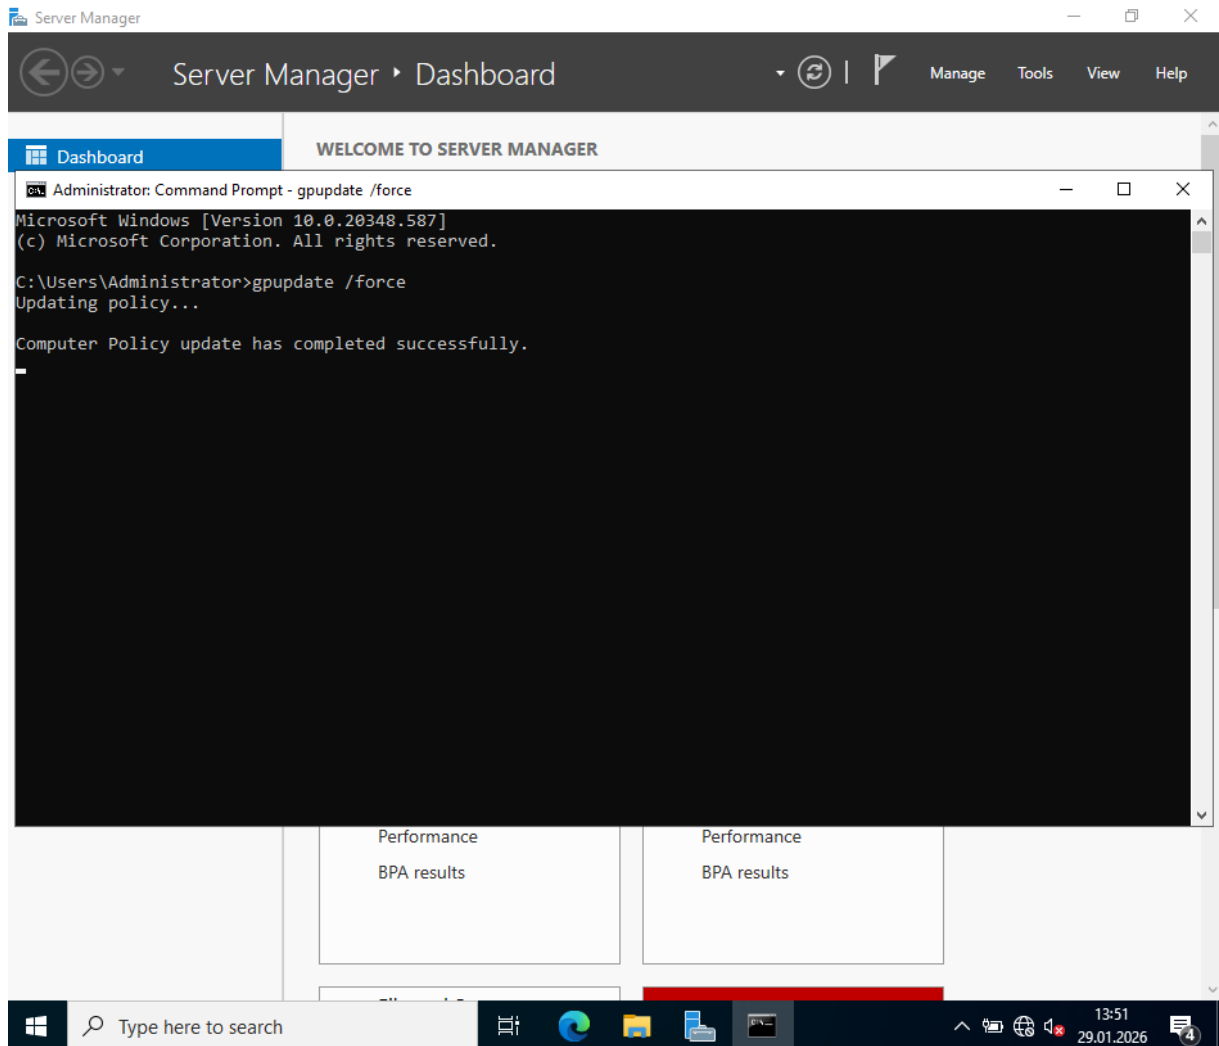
Server Manager

Server Manager ‣ Dashboard

Manage Tools View Help

Dashboard

WELCOME TO SERVER MANAGER

Administrator: Command Prompt - gpupdate /force

Microsoft Windows [Version 10.0.20348.587]
(c) Microsoft Corporation. All rights reserved.

C:\Users\Administrator>gpupdate /force
Updating policy...

Computer Policy update has completed successfully.

Performance

BPA results

Performance

BPA results

Type here to search

13:51
29.01.2026

4